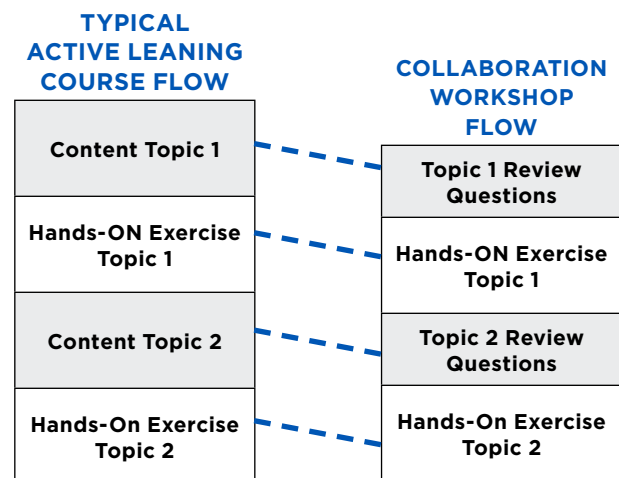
TYPICAL ACTIVE LEANING COURSE FLOW

Content Topic 1

Hands-ON Exercise Topic 1

Content Topic 2

Hands-On Exercise Topic 2

COLLABORATION WORKSHOP FLOW

Topic 1 Review Questions

Hands-ON Exercise Topic 1

Topic 2 Review Questions

Hands-On Exercise Topic 2